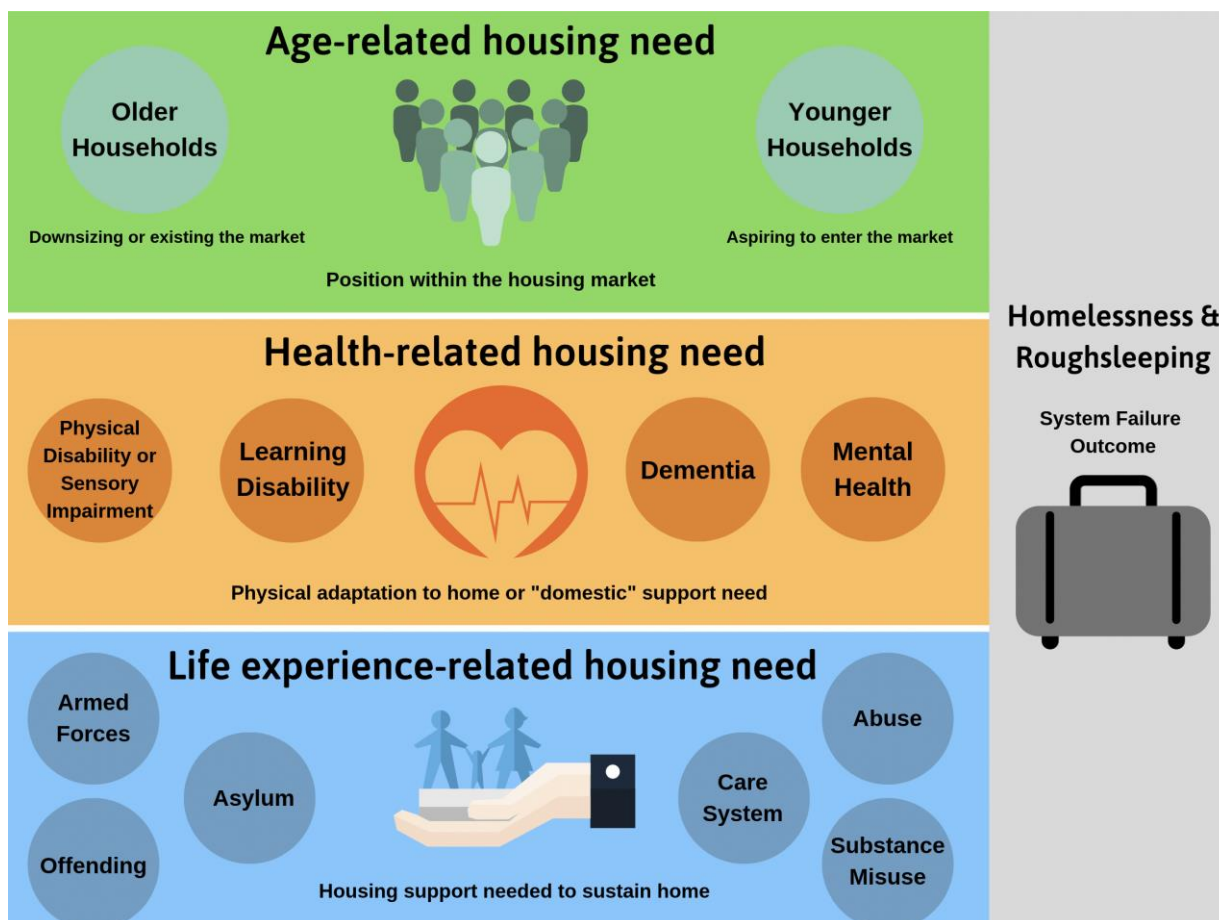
Age-related housing need

Older Households

Younger Households

Downsizing or existing the market

Aspiring to enter the market

Position within the housing market

Health-related housing need

Physical Disability or Sensory Impairment

Learning Disability

Dementia

Mental Health

Physical adaptation to home or "domestic" support need

Life experience-related housing need

Armed Forces

Asylum

Offending

Care System

Abuse

Substance Misuse

Housing support needed to sustain home

Homelessness & Roughsleeping

System Failure Outcome